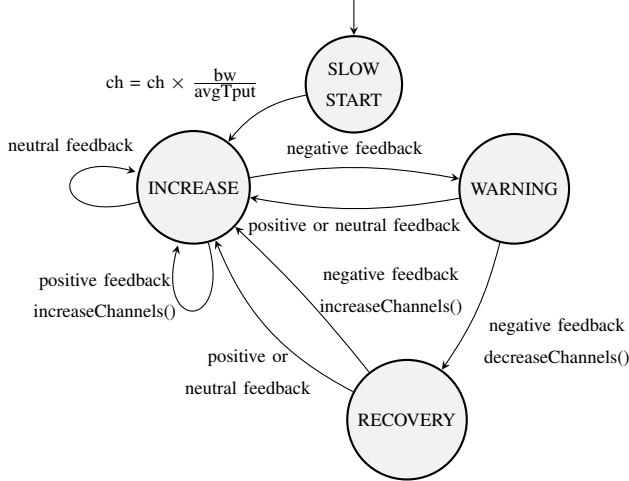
SLOW START

$ch = ch \times \frac{bw}{avgTput}$

neutral feedback

negative feedback

INCREASE

WARNING

positive or neutral feedback

positive feedback

increaseChannels()

negative feedback

increaseChannels()

negative feedback

decreaseChannels()

positive or

neutral feedback

RECOVERY